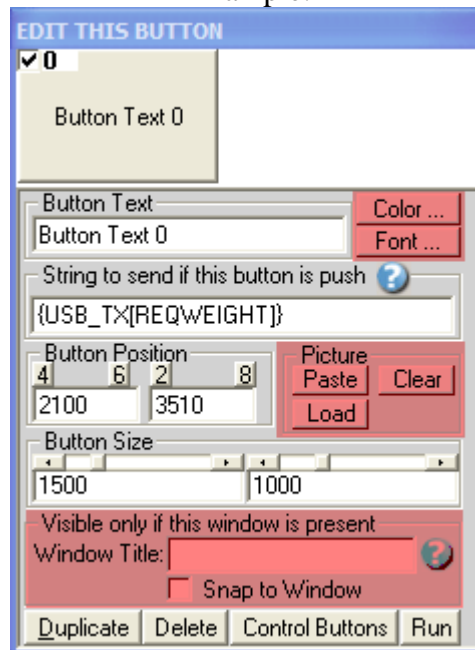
EDIT THIS BUTTON

✔0

Button Text 0

Button Text

Button Text 0

Color ...

Font ...

String to send if this button is push

{USB_TX[REQWEIGHT]}

Button Position

4 6 2 8

2100 3510

Picture

Paste

Clear

Load

Button Size

1500 1000

Visible only if this window is present

Window Title:

Snap to Window

Duplicate

Delete

Control Buttons

Run